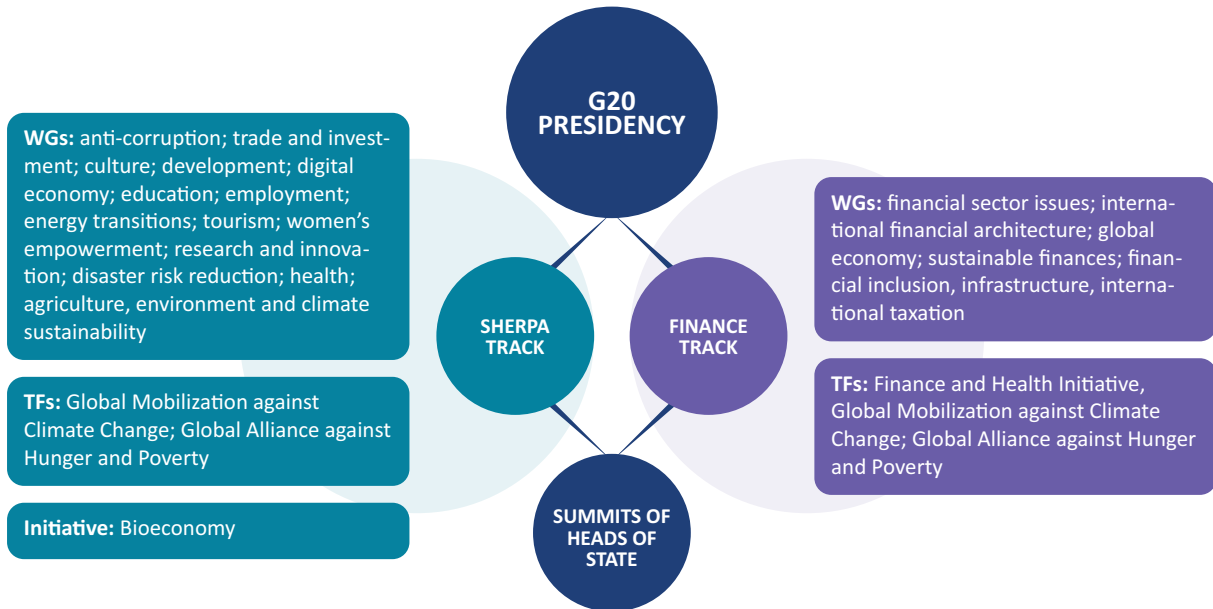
G20 PRESIDENCY

WGs: anti-corruption; trade and investment; culture; development; digital economy; education; employment; energy transitions; tourism; women's empowerment; research and innovation; disaster risk reduction; health; agriculture, environment and climate sustainability

TFs: Global Mobilization against Climate Change; Global Alliance against Hunger and Poverty

Initiative: Bioeconomy

SHERPA TRACK

FINANCE TRACK

WGs: financial sector issues; international financial architecture; global economy; sustainable finances; financial inclusion, infrastructure, international taxation

TFs: Finance and Health Initiative, Global Mobilization against Climate Change; Global Alliance against Hunger and Poverty

SUMMITS OF HEADS OF STATE